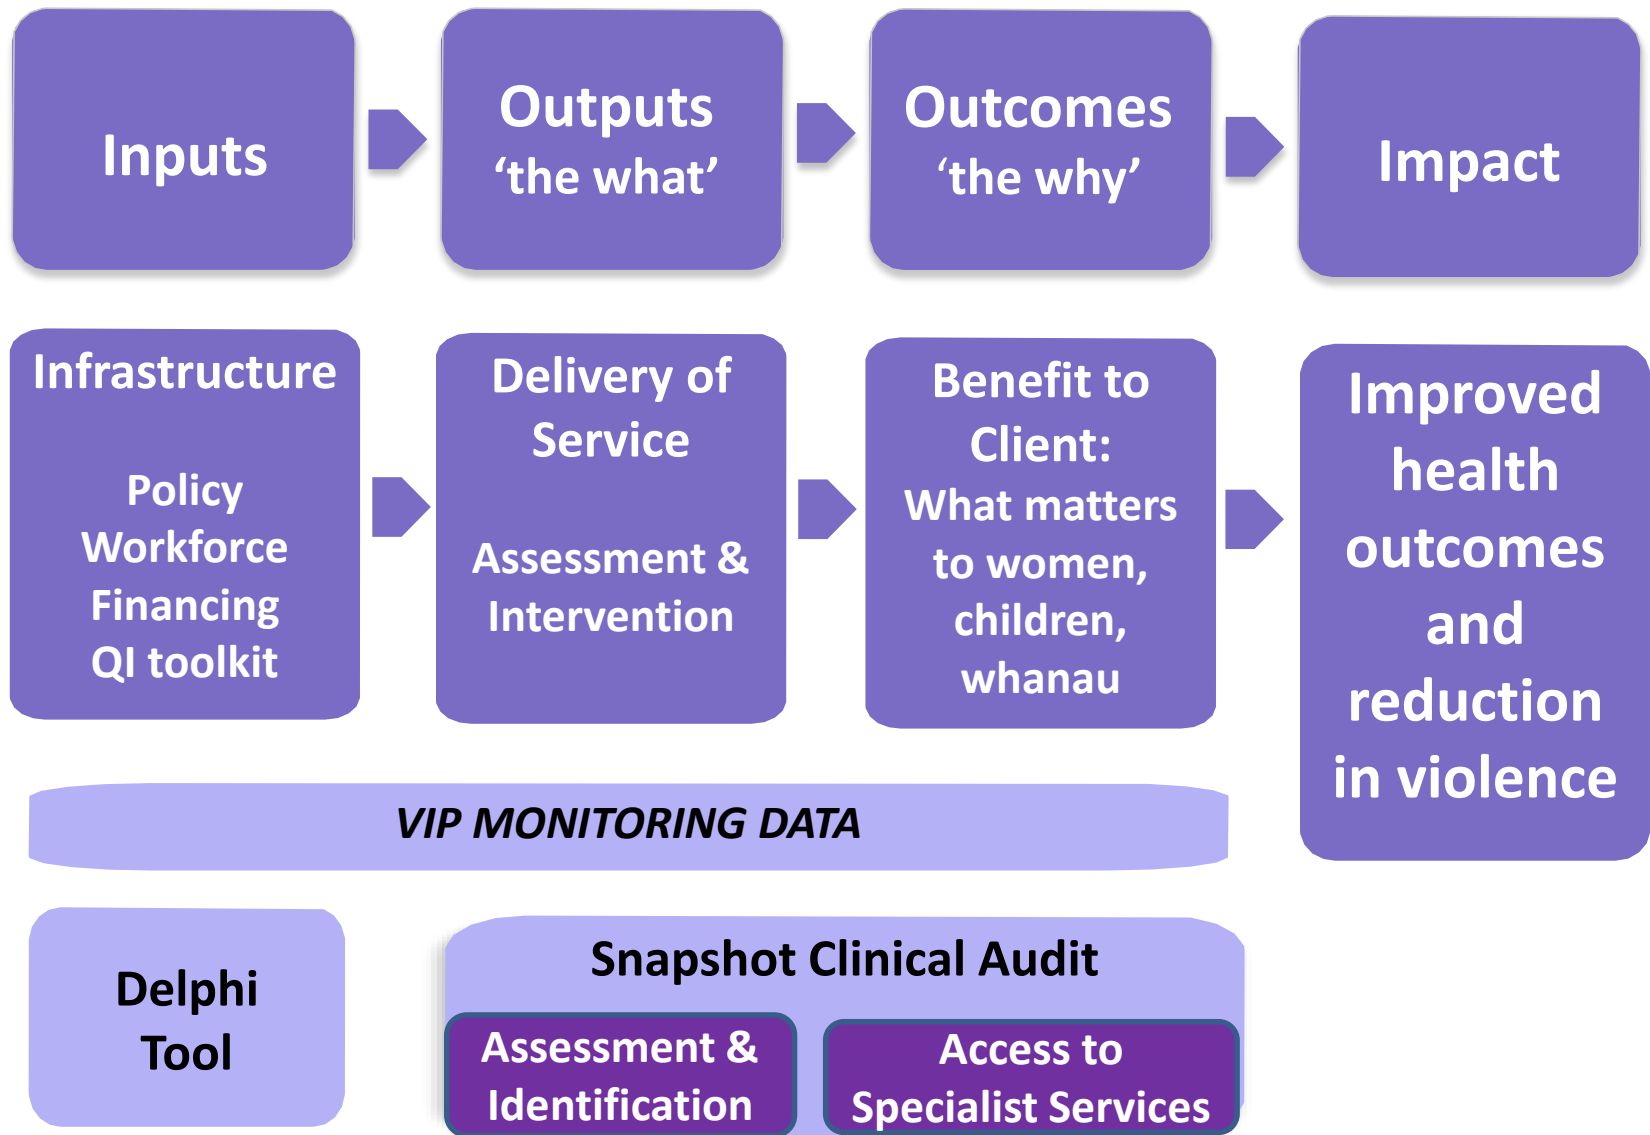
Inputs

Outputs
‘the what’

Outcomes
‘the why’

Impact

Infrastructure

Policy
Workforce
Financing
QI toolkit

Delivery of Service

Assessment & Intervention

Benefit to Client:
What matters to women, children, whanau

Improved health outcomes and reduction in violence

VIP MONITORING DATA

Delphi Tool

Snapshot Clinical Audit

Assessment & Identification

Access to Specialist Services